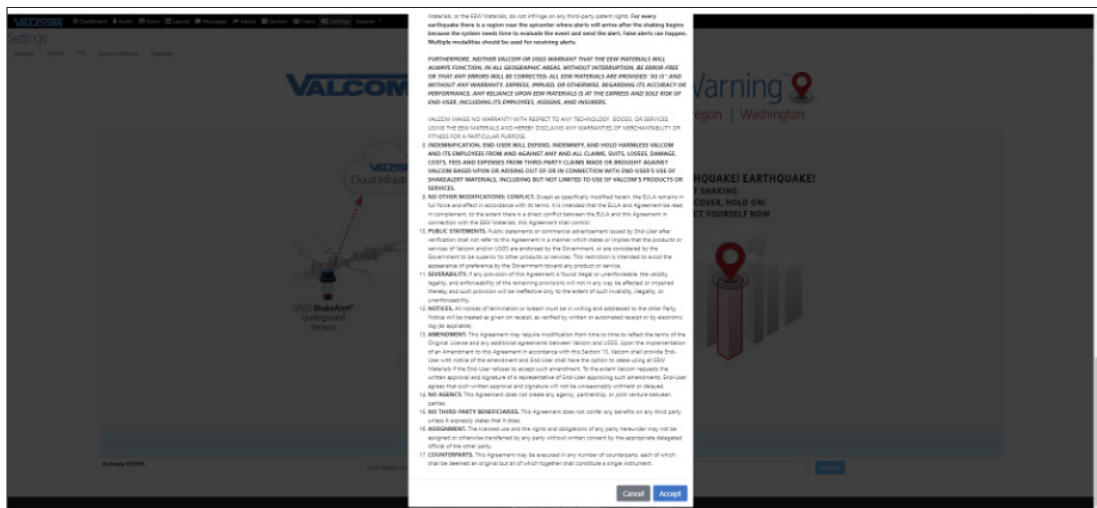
VALCOM Dashboard Audio Alerts Layout Messages Inputs Servers Users Settings Session

Settings

Settings VIEW TTS Service Restore Upgrade

VALCOM

Warning

egon | Washington

VALCOM Cloud Infrastr

USGS ShakeAlert Underground Sensors

EARTHQUAKE! EARTHQUAKE! SHAKING COVER, HOLD ON! CT YOURSELF NOW

Activate USGS

Materials, or the EEW Materials, do not infringe on any third-party patent rights. For every earthquake there is a region near the epicenter where alerts will arrive after the shaking begins because the system needs time to evaluate the event and send the alert. False alerts can happen. Multiple modalities should be used for receiving alerts.

FURTHERMORE, NEITHER VALCOM OR USGS WARRANT THAT THE EEW MATERIALS WILL ALWAYS FUNCTION, IN ALL GEOGRAPHIC AREAS, WITHOUT INTERRUPTION, BE ERROR-FREE OR THAT ANY ERRORS WILL BE CORRECTED. ALL EEW MATERIALS ARE PROVIDED "AS IS" AND WITHOUT ANY WARRANTY, EXPRESS, IMPLIED, OR OTHERWISE, REGARDING ITS ACCURACY OR PERFORMANCE. ANY RELIANCE UPON EEW MATERIALS IS AT THE EXPRESS AND SOLE RISK OF END-USER, INCLUDING ITS EMPLOYEES, ASSIGNS, AND INSURERS.

VALCOM MAKES NO WARRANTY WITH RESPECT TO ANY TECHNOLOGY, GOODS, OR SERVICES USING THE EEW MATERIALS AND HEREBY DISCLAIMS ANY WARRANTIES OF MERCHANTABILITY OR FITNESS FOR A PARTICULAR PURPOSE.

8. INDEMNIFICATION. END-USER WILL DEFEND, INDEMNIFY, AND HOLD HARMLESS VALCOM AND ITS EMPLOYEES FROM AND AGAINST ANY AND ALL CLAIMS, SUITS, LOSSES, DAMAGE, COSTS, FEES AND EXPENSES FROM THIRD-PARTY CLAIMS MADE OR BROUGHT AGAINST VALCOM BASED UPON OR ARISING OUT OF OR IN CONNECTION WITH END-USER'S USE OF SHAKEALERT MATERIALS, INCLUDING BUT NOT LIMITED TO USE OF VALCOM'S PRODUCTS OR SERVICES.

9. NO OTHER MODIFICATIONS; CONFLICT. Except as specifically modified herein, the EULA remains in full force and effect in accordance with its terms. It is intended that the EULA and Agreement be read in complement, to the extent there is a direct conflict between the EULA and this Agreement in connection with the EEW Materials, this Agreement shall control.

10. PUBLIC STATEMENTS. Public statements or commercial advertisement issued by End-User after verification shall not refer to this Agreement in a manner which states or implies that the products or services of Valcom and/or USGS are endorsed by the Government, or are considered by the Government to be superior to other products or services. This restriction is intended to avoid the appearance of preference by the Government toward any product or service.

11. SEVERABILITY. If any provision of this Agreement is found illegal or unenforceable, the validity, legality, and enforceability of the remaining provisions will not in any way be affected or impaired thereby and such provision will be ineffective only to the extent of such invalidity, illegality, or unenforceability.

12. NOTICES. All notices of termination or breach must be in writing and addressed to the other Party. Notice will be treated as given on receipt, as verified by written or automated receipt or by electronic log (as applicable).

13. AMENDMENT. This Agreement may require modification from time to time to reflect the terms of the Original License and any additional agreements between Valcom and USGS. Upon the implementation of an Amendment to this Agreement in accordance with this Section 13, Valcom shall provide End-User with notice of the amendment and End-User shall have the option to cease using all EEW Materials if the End-User refuses to accept such amendment. To the extent Valcom requests the written approval and signature of a representative of End-User approving such amendments, End-User agrees that such written approval and signature will not be unreasonably withheld or delayed.

14. NO AGENCY. This Agreement does not create any agency, partnership, or joint venture between parties.

15. NO THIRD-PARTY BENEFICIARIES. This Agreement does not confer any benefits on any third party unless it expressly states that it does.

16. ASSIGNMENT. The licensed use and the rights and obligations of any party hereunder may not be assigned or otherwise transferred by any party without written consent by the appropriate delegated official of the other party.

17. COUNTERPARTS. This Agreement may be executed in any number of counterparts, each of which shall be deemed an original but all of which together shall constitute a single instrument.

Cancel Accept